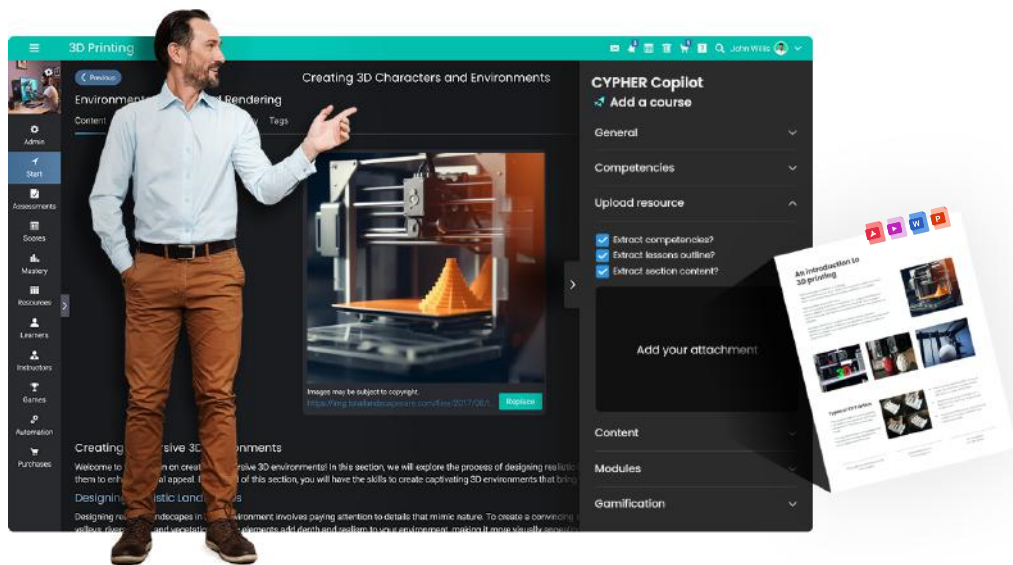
3D Printing

John Willis

Admin

Start

Assessments

Scores

Mastery

Resources

Learners

Instructors

Games

Automation

Purchases

Previous

Creating 3D Characters and Environments

Environment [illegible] Rendering

Content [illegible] Tags

Images may be subject to copyright.

https://img.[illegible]/2017/06/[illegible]

Replace

Creating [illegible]sive 3D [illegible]nments

Welcome to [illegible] on creat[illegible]sive 3D environments! In this section, we will explore the process of designing realistic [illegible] them to enh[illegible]al appeal. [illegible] of this section, you will have the skills to create captivating 3D environments that bring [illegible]

Designing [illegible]istic Land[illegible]s

Designing rea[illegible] landscapes in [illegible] environment involves paying attention to details that mimic nature. To create a convincing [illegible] valleys, rive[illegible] and vegetatio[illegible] elements add depth and realism to your environment, making it more visually appeal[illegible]

CYPHER Copilot

Add a course

General

Competencies

Upload resource

Extract competencies?

Extract lessons outline?

Extract section content?

Add your attachment

Content

Modules

Gamification

An introduction to 3D printing

Typical 3D Printer